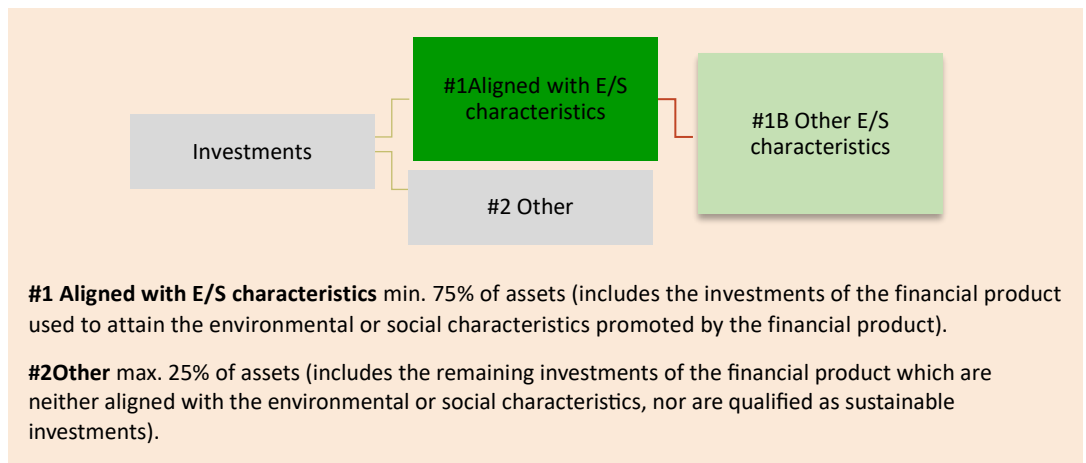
Investments

#1Aligned with E/S characteristics

#1B Other E/S characteristics

#2 Other

**#1 Aligned with E/S characteristics** min. 75% of assets (includes the investments of the financial product used to attain the environmental or social characteristics promoted by the financial product).

**#2Other** max. 25% of assets (includes the remaining investments of the financial product which are neither aligned with the environmental or social characteristics, nor are qualified as sustainable investments).